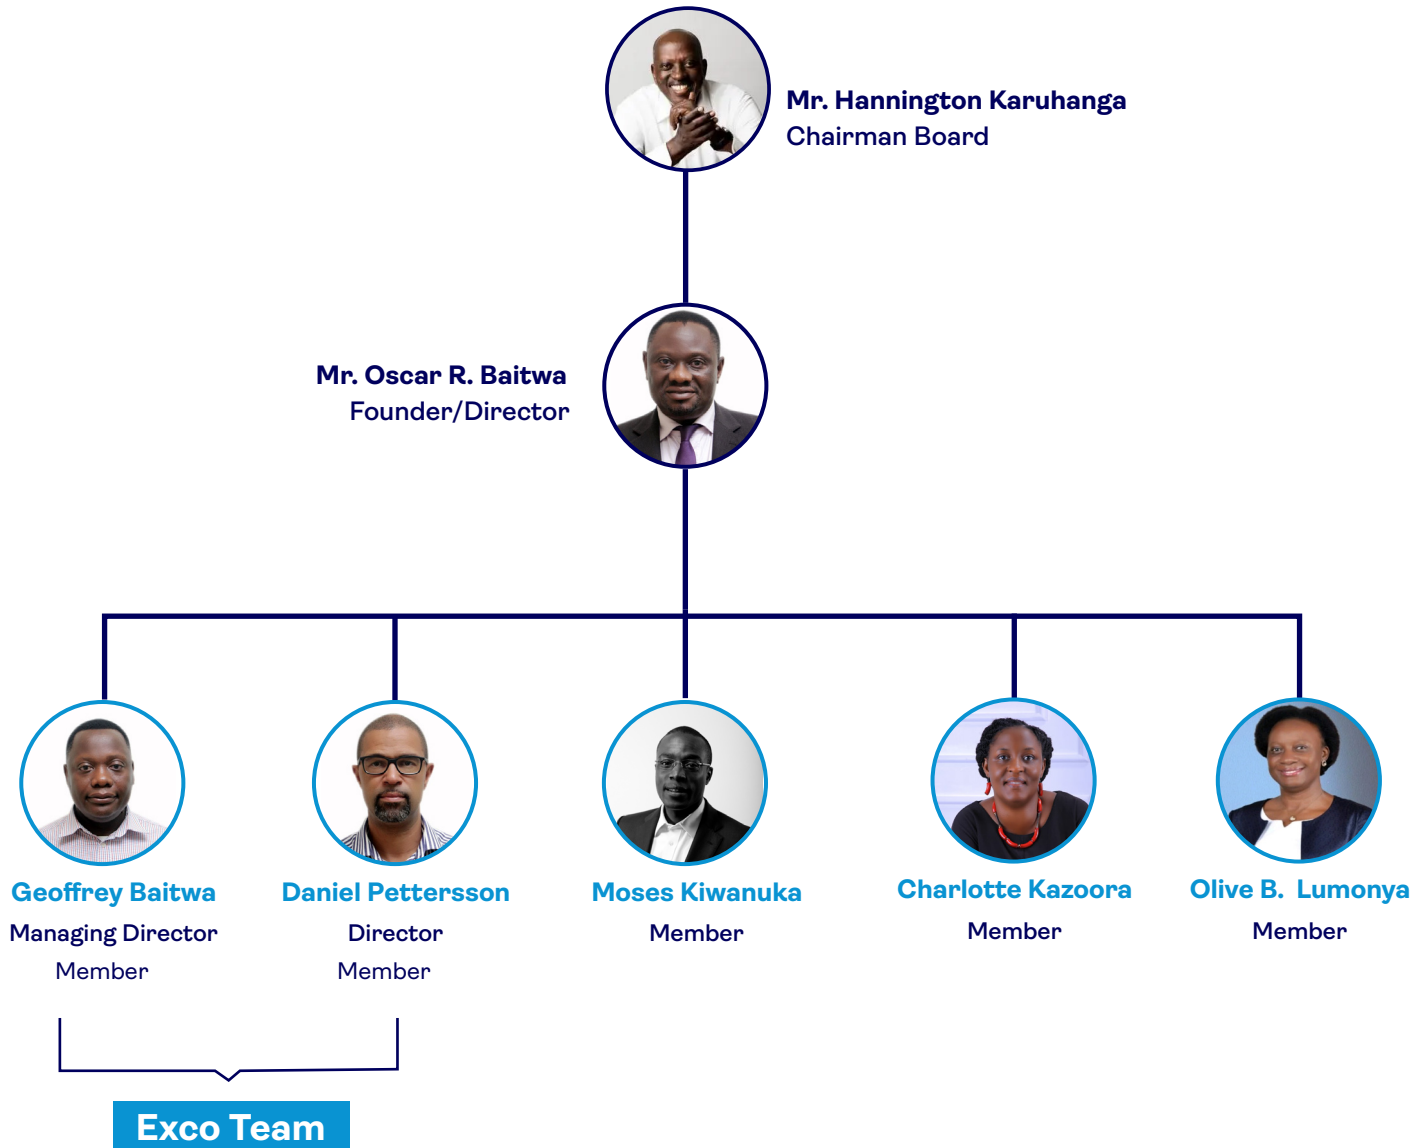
Mr. Hannington Karuhanga
Chairman Board

Mr. Oscar R. Baitwa
Founder/Director

Geoffrey Baitwa
Managing Director
Member

Daniel Pettersson
Director
Member

Moses Kiwanuka
Member

Charlotte Kazoora
Member

Olive B. Lumonya
Member

Exco Team